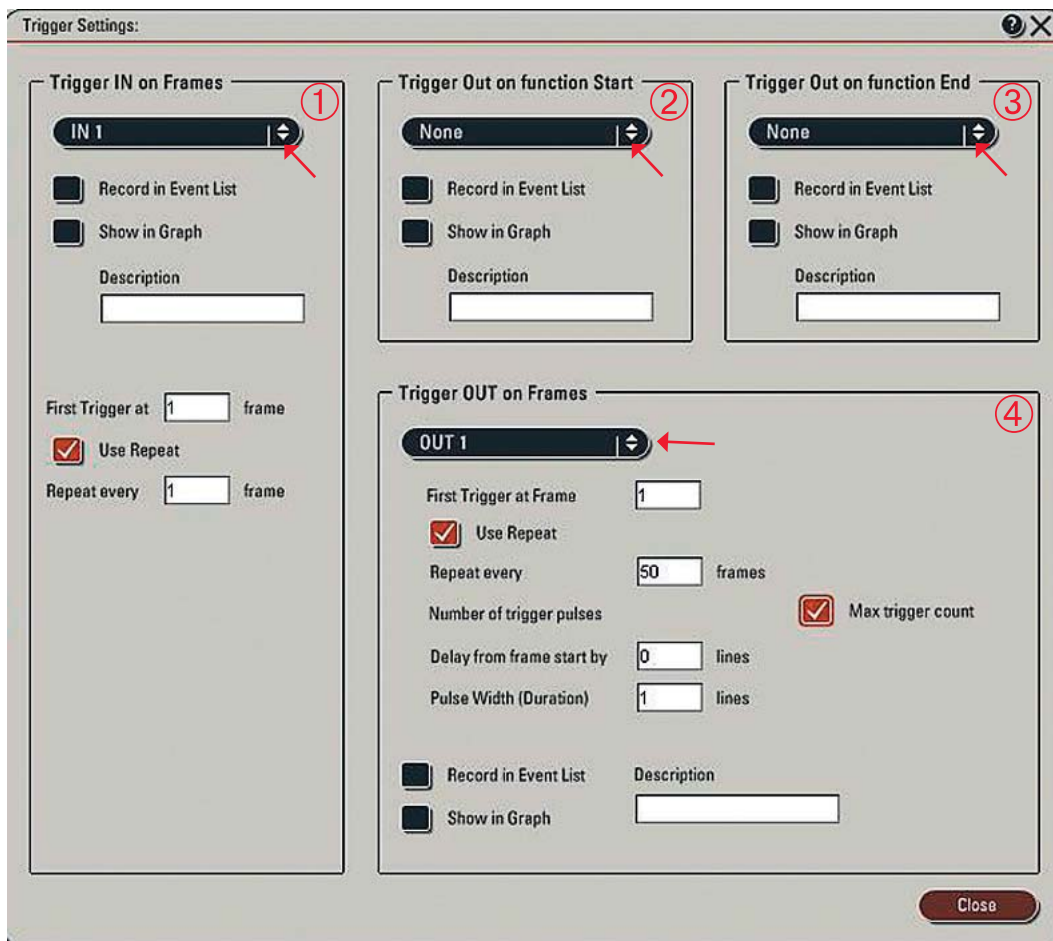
Trigger Settings:

Trigger IN on Frames
①
IN 1
Record in Event List
Show in Graph
Description

First Trigger at 1 frame
Use Repeat
Repeat every 1 frame

Trigger Out on function Start
②
None
Record in Event List
Show in Graph
Description

Trigger Out on function End
③
None
Record in Event List
Show in Graph
Description

Trigger OUT on Frames
④
OUT 1
First Trigger at Frame 1
Use Repeat
Repeat every 50 frames
Number of trigger pulses
Max trigger count
Delay from frame start by 0 lines
Pulse Width (Duration) 1 lines
Record in Event List
Description
Show in Graph

Close